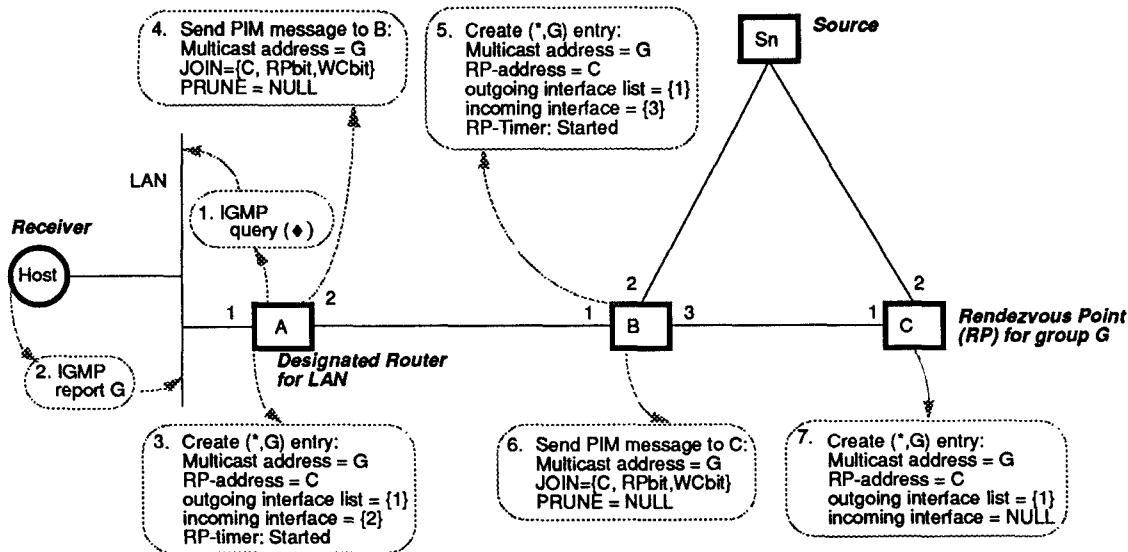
4. Send PIM message to B:
Multicast address = G
JOIN={C, RPbit,WCbit}
PRUNE = NULL

5. Create (*,G) entry:
Multicast address = G
RP-address = C
outgoing interface list = {1}
incoming interface = {3}
RP-Timer: Started

Sn

Source

LAN

1. IGMP query (♦)

Receiver

Host

2. IGMP report G

1

A

2

Designated Router for LAN

2

1

B

3

2

1

C

Rendezvous Point (RP) for group G

3. Create (*,G) entry:
Multicast address = G
RP-address = C
outgoing interface list = {1}
incoming interface = {2}
RP-timer: Started

6. Send PIM message to C:
Multicast address = G
JOIN={C, RPbit,WCbit}
PRUNE = NULL

7. Create (*,G) entry:
Multicast address = G
RP-address = C
outgoing interface list = {1}
incoming interface = NULL